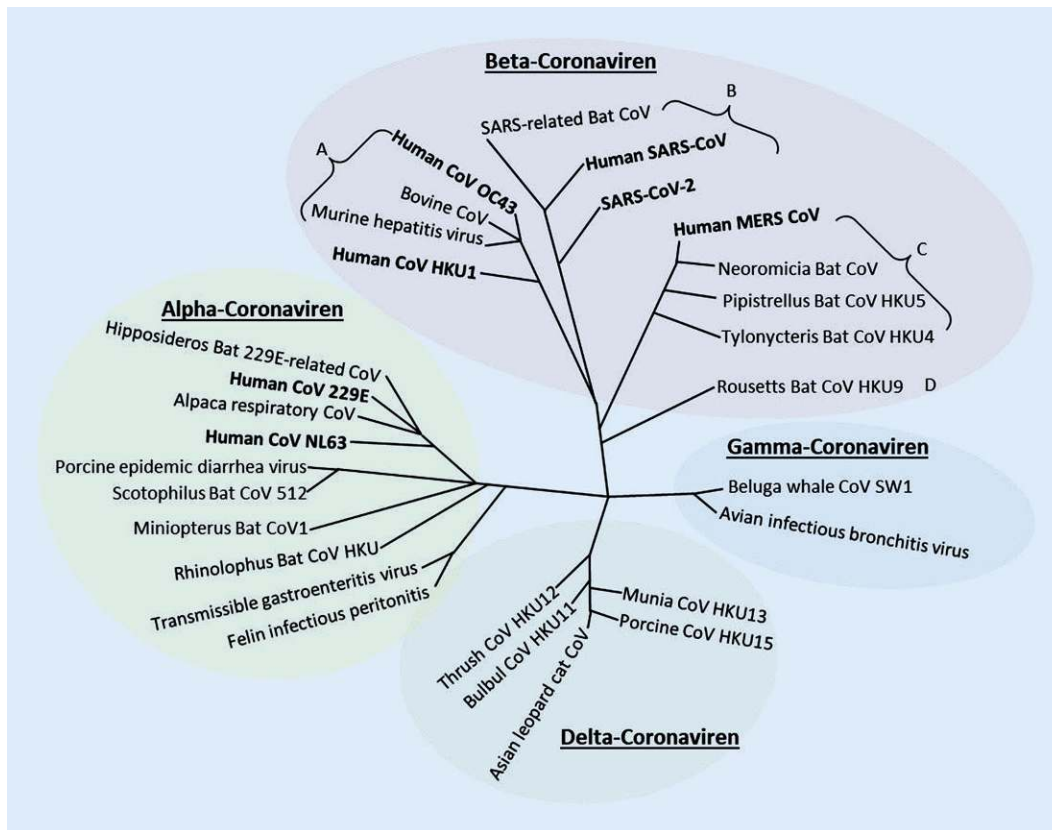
Beta-Coronaviren

B
SARS-related Bat CoV
Human SARS-CoV
SARS-CoV-2

A
Human CoV OC43
Bovine CoV
Murine hepatitis virus
Human CoV HKU1

Human MERS CoV
C
Neoromicia Bat CoV
Pipistrellus Bat CoV HKU5
Tylonycteris Bat CoV HKU4

Rousetts Bat CoV HKU9
D

Alpha-Coronaviren

Hipposideros Bat 229E-related CoV
Human CoV 229E
Alpaca respiratory CoV
Human CoV NL63
Porcine epidemic diarrhea virus
Scotophilus Bat CoV 512
Miniopterus Bat CoV1
Rhinolophus Bat CoV HKU
Transmissible gastroenteritis virus
Felin infectious peritonitis

Gamma-Coronaviren

Beluga whale CoV SW1
Avian infectious bronchitis virus

Thrush CoV HKU12
Bulbul CoV HKU11
Asian leopard cat CoV
Munia CoV HKU13
Porcine CoV HKU15

Delta-Coronaviren